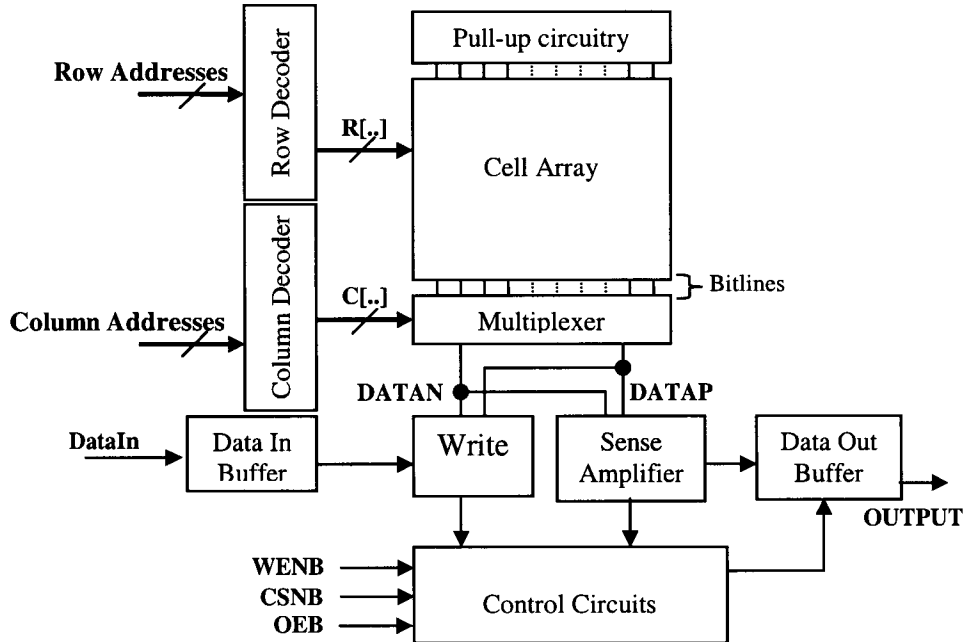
Row Addresses

Row Decoder

R[..]

Pull-up circuitry

Cell Array

Bitlines

Column Decoder

C[..]

Column Addresses

Multiplexer

DATAN

DATAP

DataIn

Data In Buffer

Write

Sense Amplifier

Data Out Buffer

OUTPUT

WENB

CSNB

OEB

Control Circuits